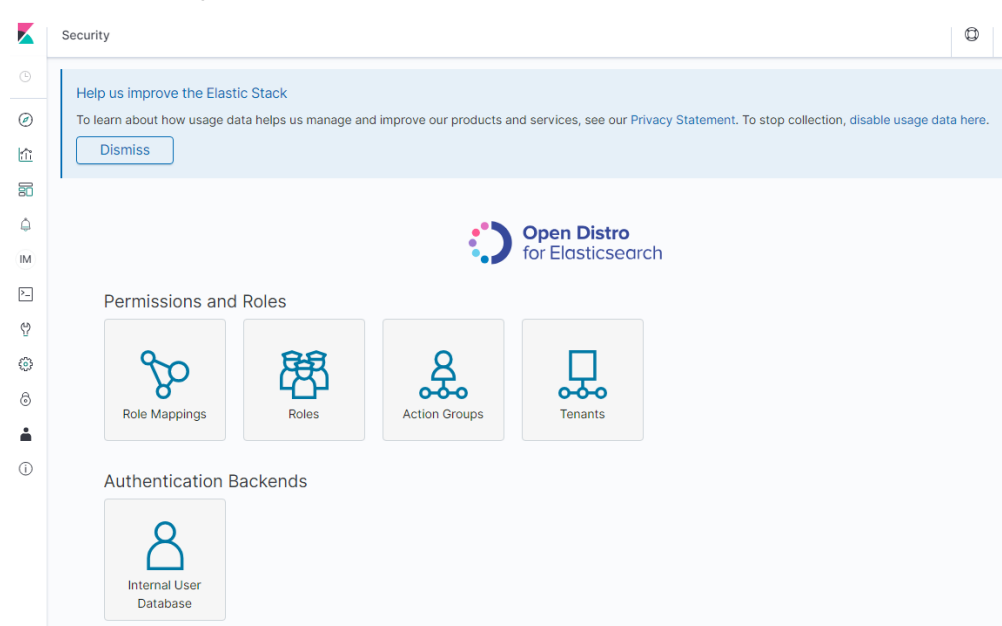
Security

IM

Help us improve the Elastic Stack

To learn about how usage data helps us manage and improve our products and services, see our Privacy Statement. To stop collection, disable usage data here.

Dismiss

Open Distro for Elasticsearch

Permissions and Roles

Role Mappings

Roles

Action Groups

Tenants

Authentication Backends

Internal User Database